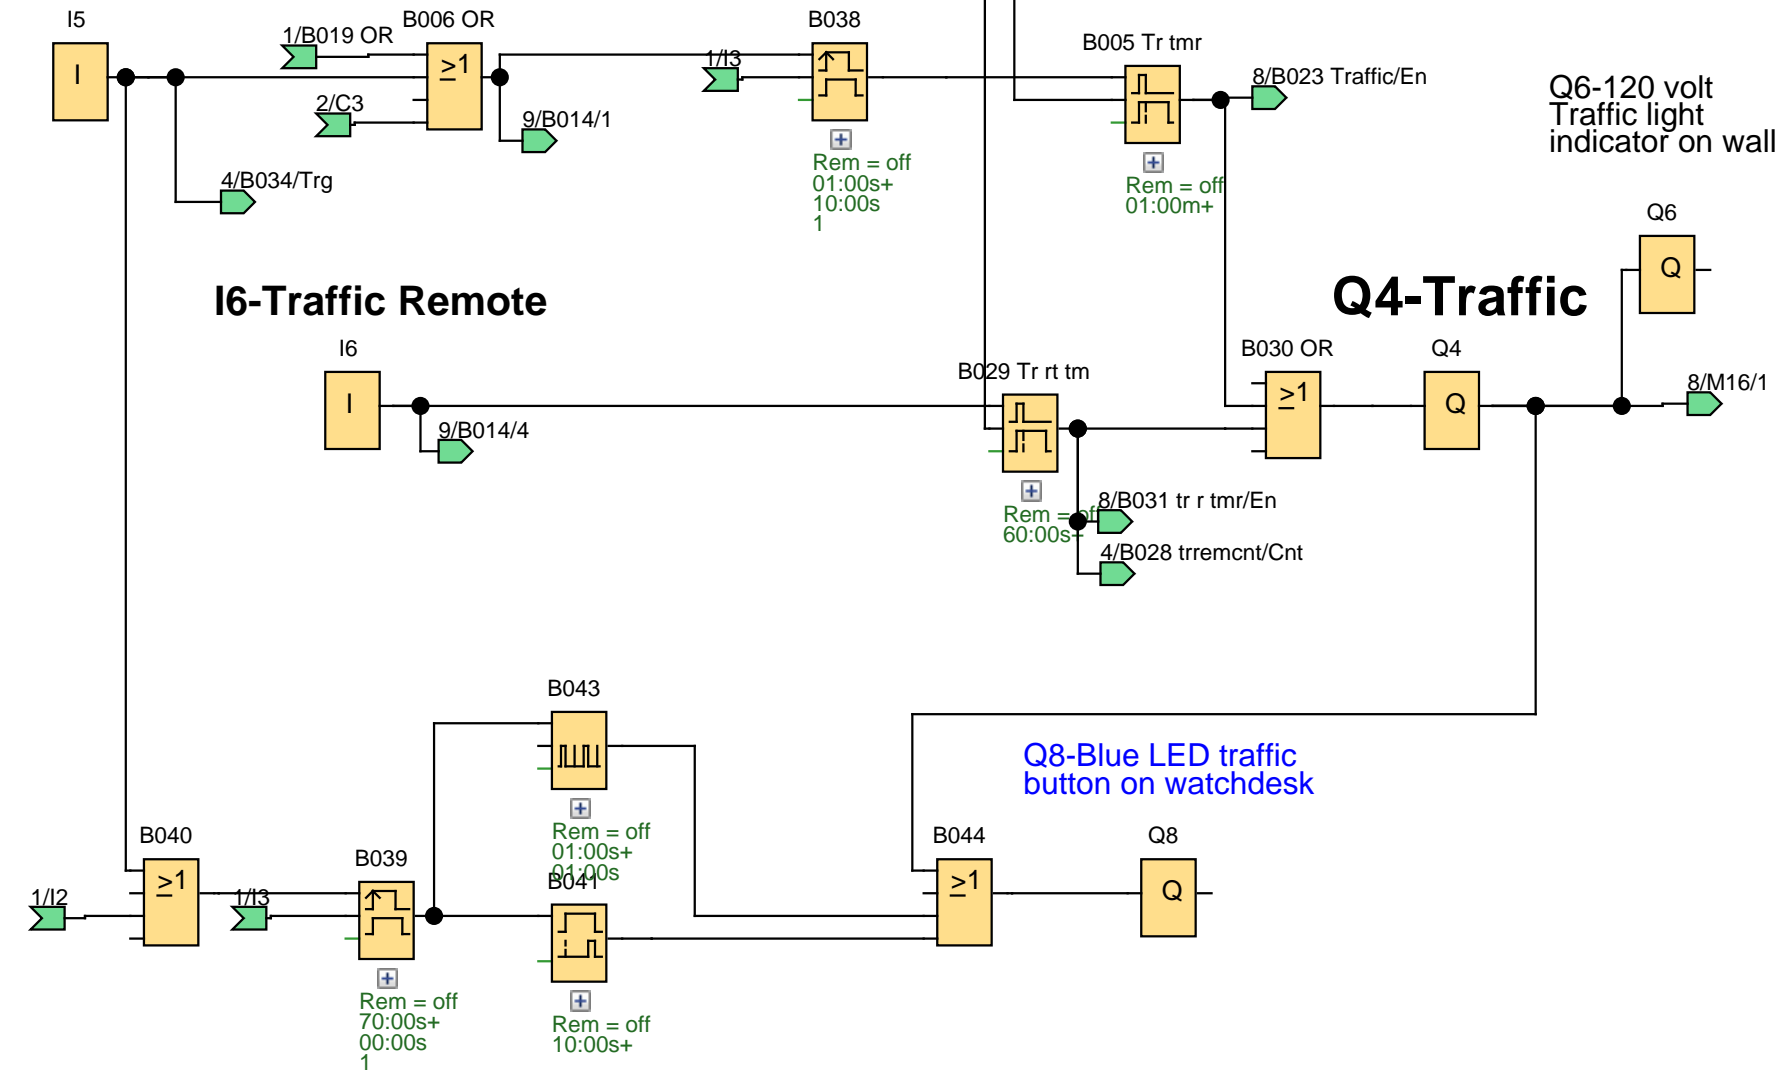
I5

I

1/B019 OR

B006 OR

$\geq1$

2/C3

9/B014/1

4/B034/Trg

1/I3

B038

Rem = off
01:00s+
10:00s
1

B005 Tr tmr

8/B023 Traffic/En

Rem = off
01:00m+

Q6-120 volt
Traffic light
indicator on wall

Q6

Q

I6-Traffic Remote

Q4-Traffic

I6

I

9/B014/4

B029 Tr rt tm

Rem = off
60:00s+

B030 OR

$\geq1$

Q4

Q

8/M16/1

8/B031 tr r tmr/En

4/B028 trremcnt/Cnt

B043

Rem = off
01:00s+
01:00s

Q8-Blue LED traffic
button on watchdesk

B040

$\geq1$

1/I2

1/I3

B039

Rem = off
70:00s+
00:00s
1

B041

Rem = off
10:00s+

B044

$\geq1$

Q8

Q